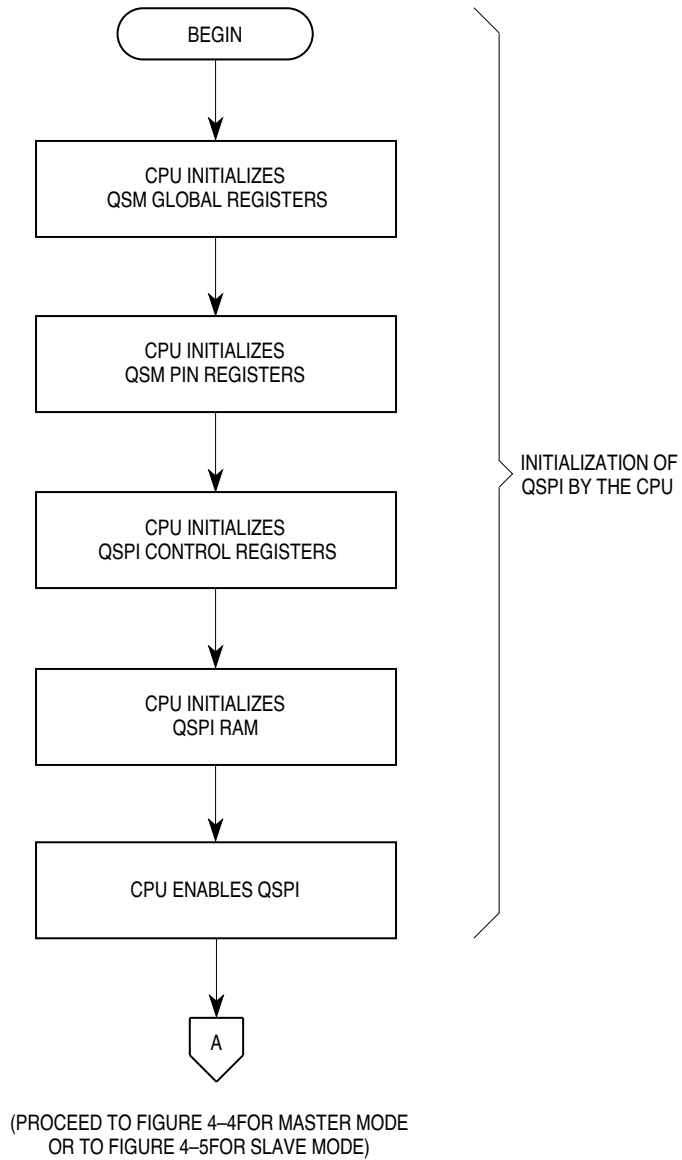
BEGIN

CPU INITIALIZES QSM GLOBAL REGISTERS

CPU INITIALIZES QSM PIN REGISTERS

CPU INITIALIZES QSPI CONTROL REGISTERS

CPU INITIALIZES QSPI RAM

CPU ENABLES QSPI

INITIALIZATION OF QSPI BY THE CPU

A

(PROCEED TO FIGURE 4–4FOR MASTER MODE OR TO FIGURE 4–5FOR SLAVE MODE)